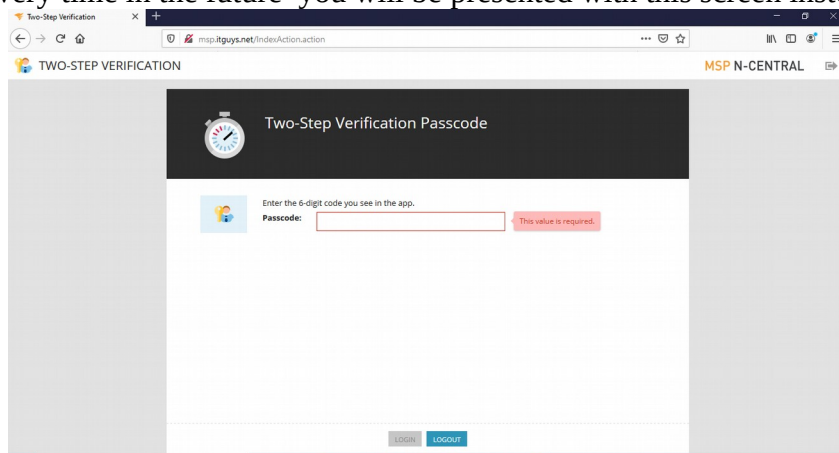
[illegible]very time in the future you will be presented with this screen inst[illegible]

Two-Step Verification ×
msp.itguys.net/IndexAction.action

TWO-STEP VERIFICATION

MSP N-CENTRAL

Two-Step Verification Passcode

Enter the 6-digit code you see in the app.
Passcode:
This value is required.

LOGIN LOGOUT